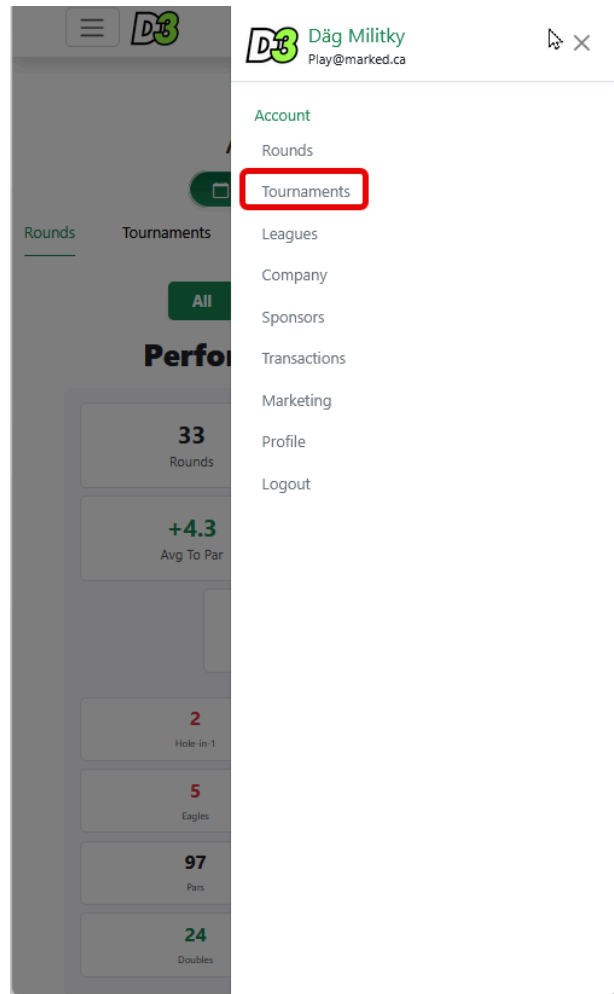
D3

D3 Däg Militky
Play@marked.ca

Account
Rounds
Tournaments
Leagues
Company
Sponsors
Transactions
Marketing
Profile
Logout

Rounds Tournaments

All

Perfor

33
Rounds

+4.3
Avg To Par

2
Hole-in-1

5
Eagles

97
Pars

24
Doubles